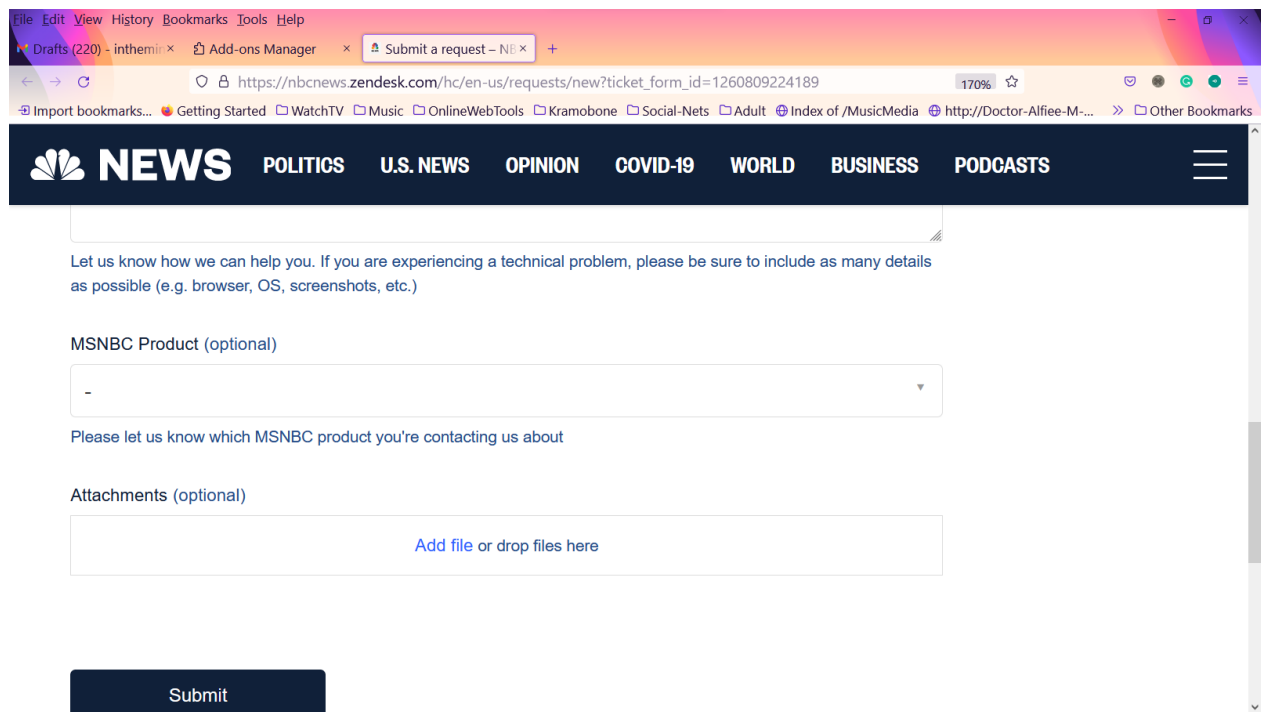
File Edit View History Bookmarks Tools Help

Drafts (220) - inthemin × Add-ons Manager × Submit a request – NB × +

https://nbcnews.zendesk.com/hc/en-us/requests/new?ticket_form_id=1260809224189 170%

Import bookmarks... Getting Started WatchTV Music OnlineWebTools Kramobone Social-Nets Adult Index of /MusicMedia http://Doctor-Alfiee-M-... » Other Bookmarks

NEWS POLITICS U.S. NEWS OPINION COVID-19 WORLD BUSINESS PODCASTS

Let us know how we can help you. If you are experiencing a technical problem, please be sure to include as many details as possible (e.g. browser, OS, screenshots, etc.)

MSNBC Product (optional)

-

Please let us know which MSNBC product you're contacting us about

Attachments (optional)

Add file or drop files here

Submit